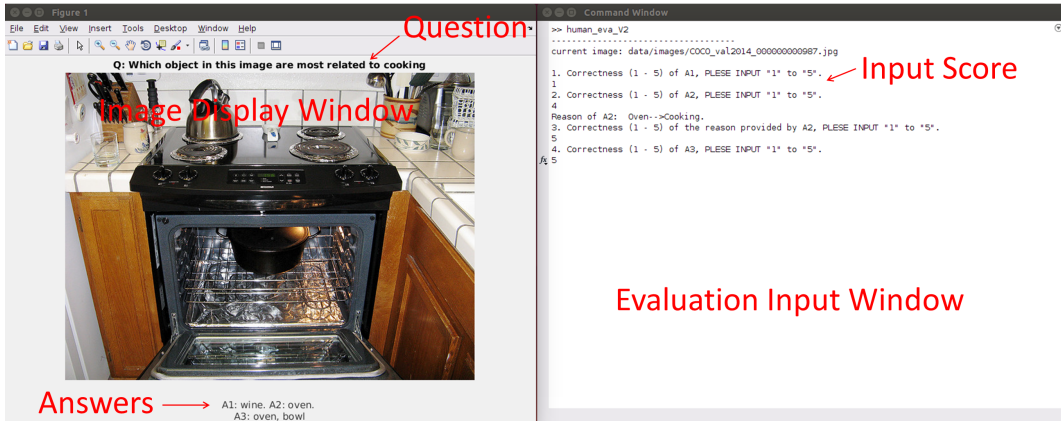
Figure 1

File Edit View Insert Tools Desktop Window Help

Question

Q: Which object in this image are most related to cooking

Image Display Window

Answers

A1: wine. A2: oven.
A3: oven, bowl

Command Window

>> human_eva_V2
--------------------------------
current image: data/images/COCO_val2014_000000000987.jpg

1. Correctness (1 - 5) of A1, PLESE INPUT "1" to "5".
1
2. Correctness (1 - 5) of A2, PLESE INPUT "1" to "5".
4
Reason of A2: Oven-->Cooking.
3. Correctness (1 - 5) of the reason provided by A2, PLESE INPUT "1" to "5".
5
4. Correctness (1 - 5) of A3, PLESE INPUT "1" to "5".
$f_x$ 5

Input Score

Evaluation Input Window